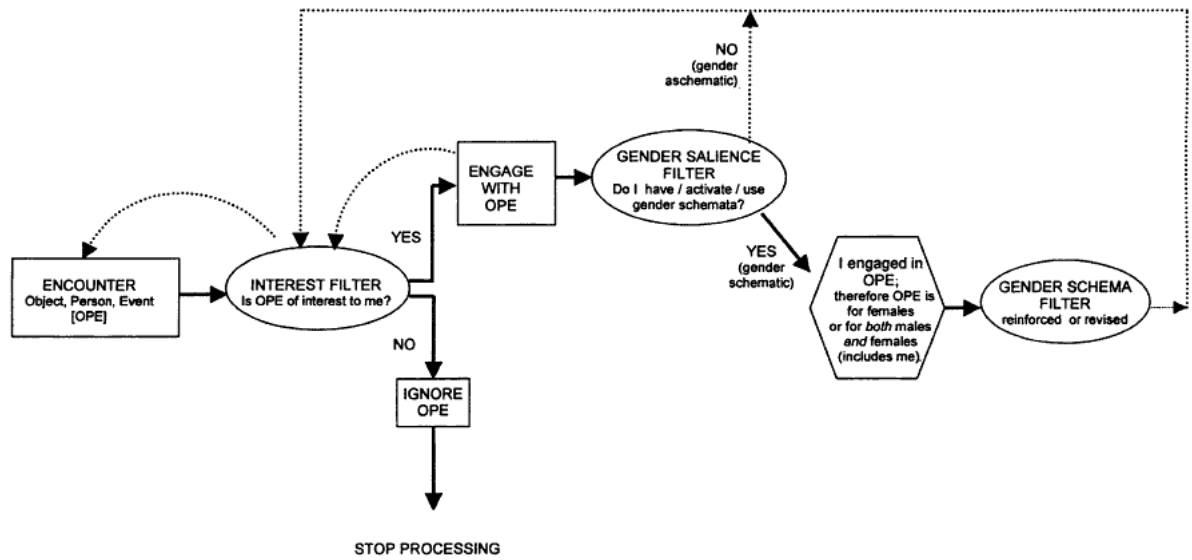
NO
(gender aschematic)

ENGAGE WITH OPE

GENDER SALIENCE FILTER
Do I have / activate / use gender schemata?

YES

ENCOUNTER
Object, Person, Event
[OPE]

INTEREST FILTER
Is OPE of interest to me?

YES
(gender schematic)

I engaged in OPE; therefore OPE is for females or for *both* males *and* females (includes me).

GENDER SCHEMA FILTER
reinforced or revised

NO

IGNORE OPE

STOP PROCESSING